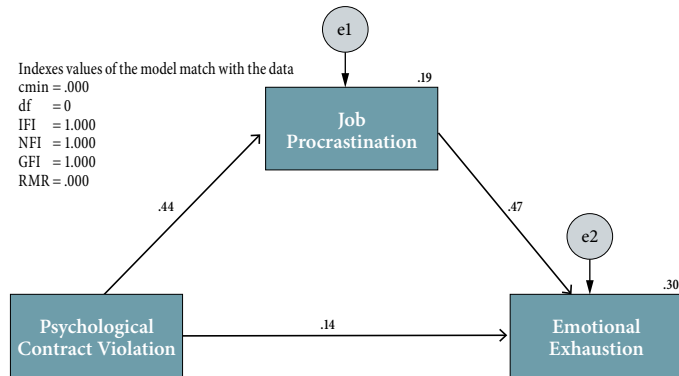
e1

Indexes values of the model match with the data
cmin = .000
df = 0
IFI = 1.000
NFI = 1.000
GFI = 1.000
RMR = .000

.19

Job Procrastination

.44

.47

e2

.30

Psychological Contract Violation

.14

Emotional Exhaustion